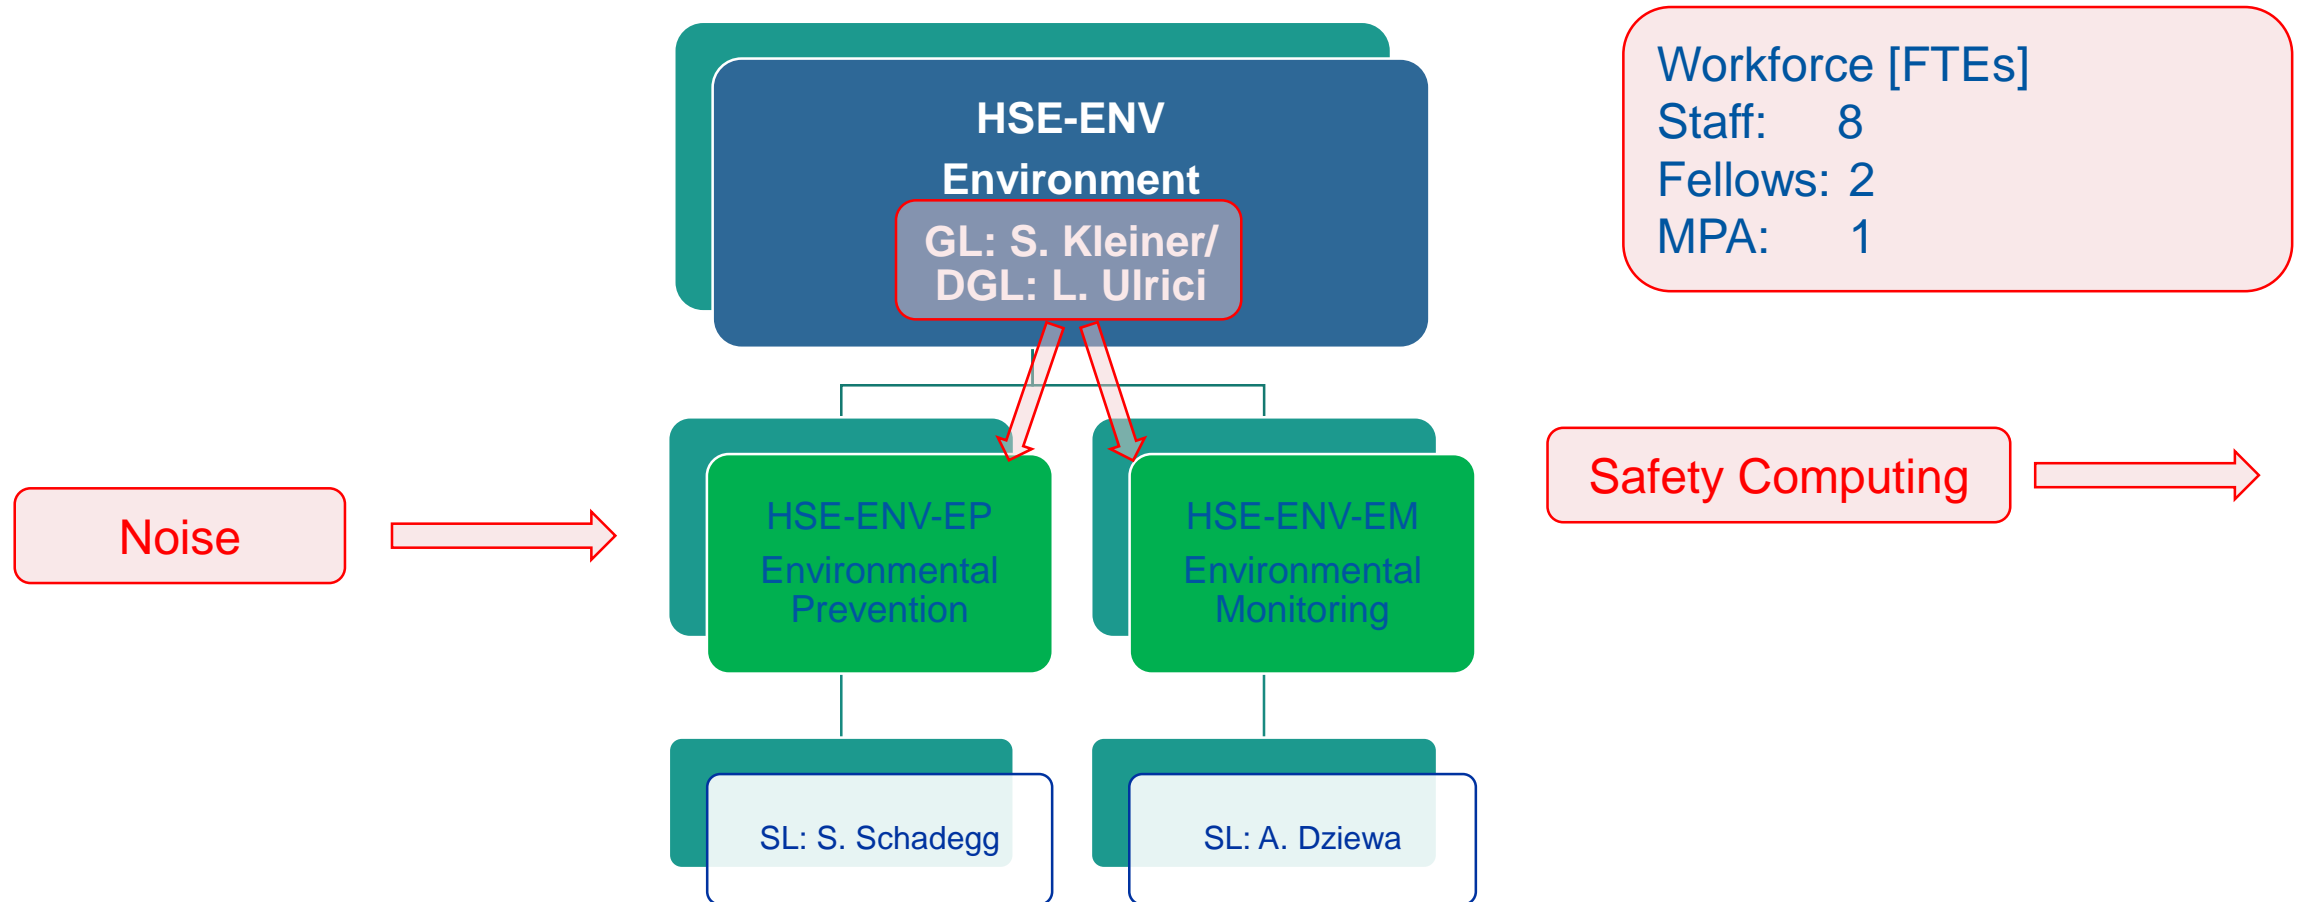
HSE-ENV
Environment
GL: S. Kleiner/
DGL: L. Ulrici

Workforce [FTEs]
Staff: 8
Fellows: 2
MPA: 1

Noise

HSE-ENV-EP
Environmental Prevention

HSE-ENV-EM
Environmental Monitoring

Safety Computing

SL: S. Schadegg

SL: A. Dziewa